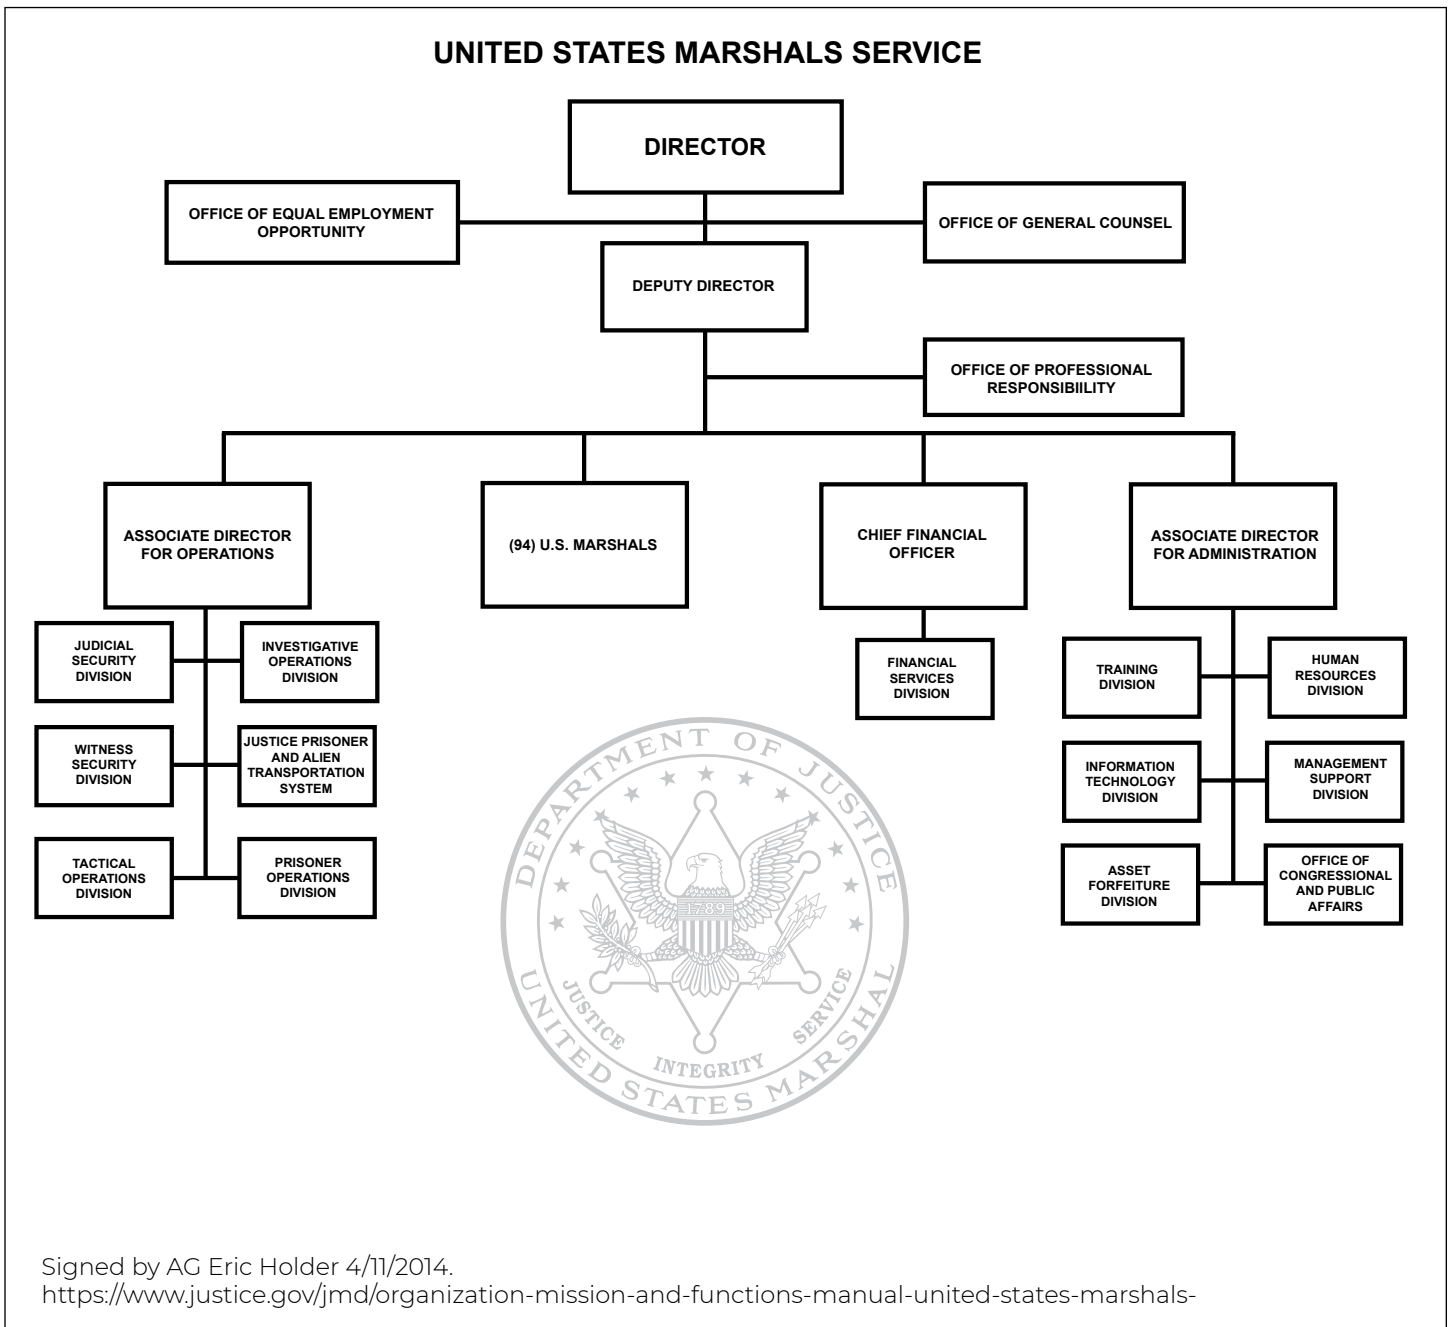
UNITED STATES MARSHALS SERVICE

DIRECTOR

OFFICE OF EQUAL EMPLOYMENT OPPORTUNITY

OFFICE OF GENERAL COUNSEL

DEPUTY DIRECTOR

OFFICE OF PROFESSIONAL RESPONSIBIILITY

ASSOCIATE DIRECTOR FOR OPERATIONS

(94) U.S. MARSHALS

CHIEF FINANCIAL OFFICER

ASSOCIATE DIRECTOR FOR ADMINISTRATION

JUDICIAL SECURITY DIVISION

INVESTIGATIVE OPERATIONS DIVISION

WITNESS SECURITY DIVISION

JUSTICE PRISONER AND ALIEN TRANSPORTATION SYSTEM

TACTICAL OPERATIONS DIVISION

PRISONER OPERATIONS DIVISION

FINANCIAL SERVICES DIVISION

TRAINING DIVISION

HUMAN RESOURCES DIVISION

INFORMATION TECHNOLOGY DIVISION

MANAGEMENT SUPPORT DIVISION

ASSET FORFEITURE DIVISION

OFFICE OF CONGRESSIONAL AND PUBLIC AFFAIRS

DEPARTMENT OF JUSTICE
1789
JUSTICE INTEGRITY SERVICE
UNITED STATES MARSHAL

Signed by AG Eric Holder 4/11/2014.
https://www.justice.gov/jmd/organization-mission-and-functions-manual-united-states-marshals-